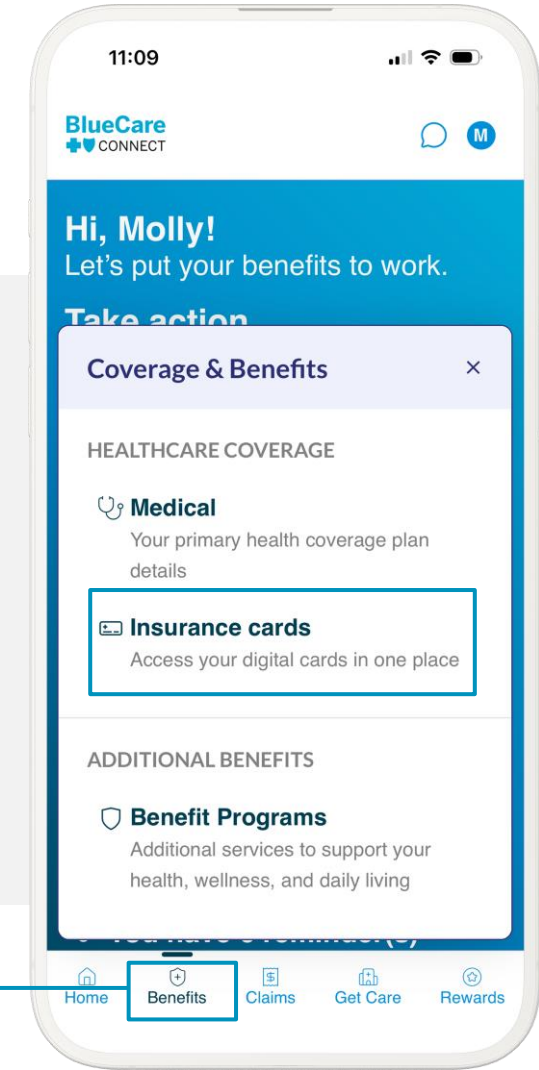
11:09

BlueCare CONNECT

M

Hi, Molly!
Let's put your benefits to work.

Take action

Coverage & Benefits

×

HEALTHCARE COVERAGE

Medical
Your primary health coverage plan details

Insurance cards
Access your digital cards in one place

ADDITIONAL BENEFITS

Benefit Programs
Additional services to support your health, wellness, and daily living

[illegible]

Home
Benefits
Claims
Get Care
Rewards